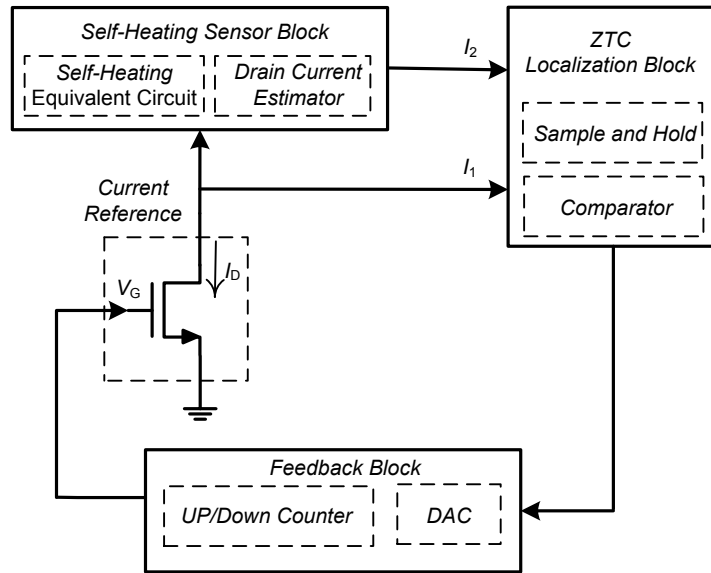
Self-Heating Sensor Block

Self-Heating Equivalent Circuit

Drain Current Estimator

$I_2$

ZTC Localization Block

Sample and Hold

$I_1$

Comparator

Current Reference

$I_D$

$V_G$

Feedback Block

UP/Down Counter

DAC